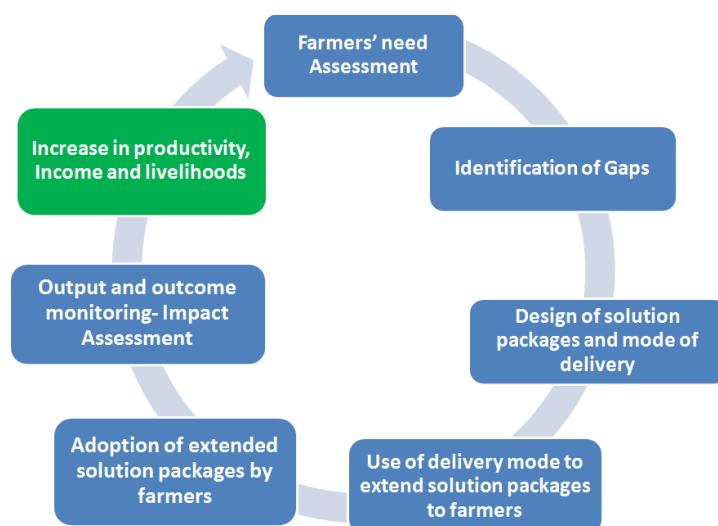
Farmers’ need Assessment

Identification of Gaps

Design of solution packages and mode of delivery

Use of delivery mode to extend solution packages to farmers

Adoption of extended solution packages by farmers

Output and outcome monitoring- Impact Assessment

Increase in productivity, Income and livelihoods